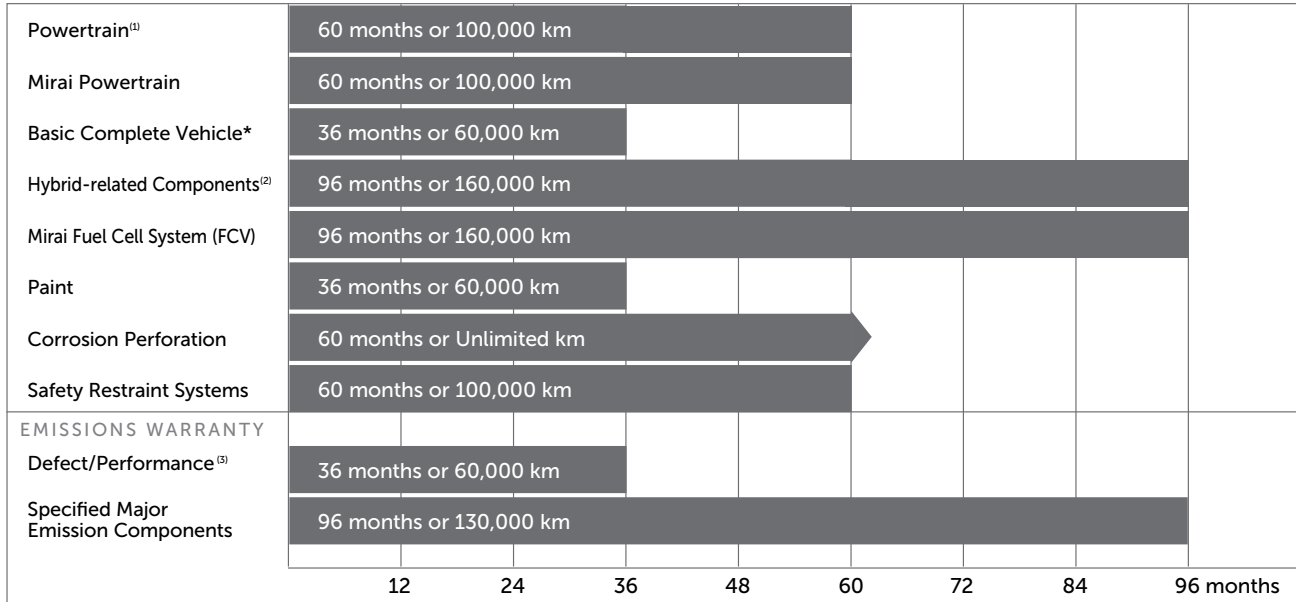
| | |
|---|---|
| Powertrain$^{(1)}$ | 60 months or 100,000 km |
| Mirai Powertrain | 60 months or 100,000 km |
| Basic Complete Vehicle* | 36 months or 60,000 km |
| Hybrid-related Components$^{(2)}$ | 96 months or 160,000 km |
| Mirai Fuel Cell System (FCV) | 96 months or 160,000 km |
| Paint | 36 months or 60,000 km |
| Corrosion Perforation | 60 months or Unlimited km |
| Safety Restraint Systems | 60 months or 100,000 km |
| EMISSIONS WARRANTY | |
| Defect/Performance$^{(3)}$ | 36 months or 60,000 km |
| Specified Major Emission Components | 96 months or 130,000 km |

12 24 36 48 60 72 84 96 months